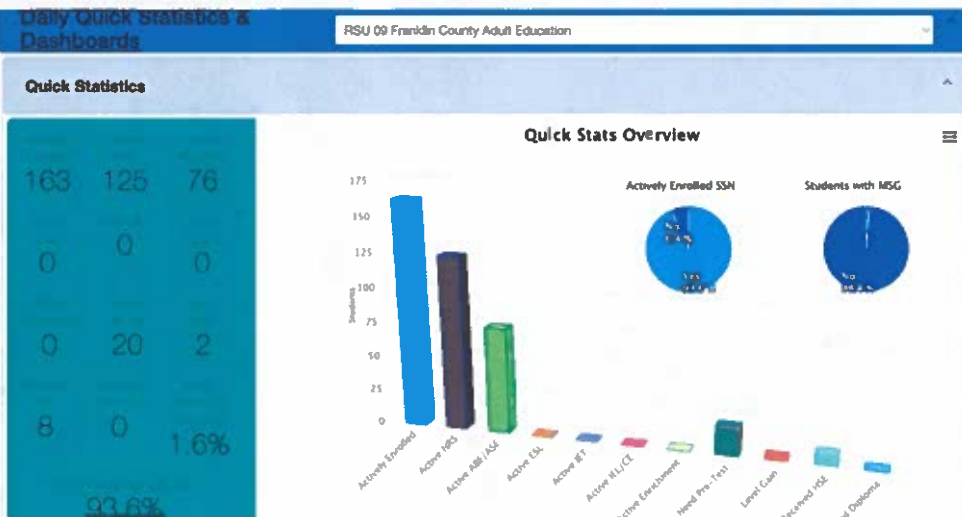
Daily Quick Statistics & Dashboards

RSU 09 Franklin County Adult Education

Quick Statistics

163 125 76

0 0 0

0 20 2

8 0 1.6%

93.6%

Quick Stats Overview

175
150
125
100
75
50
25
0

Students

Actively Enrolled
Active NRS
Active ABE/ASE
Active ESL
Active IET
Active IELCE
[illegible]ctive Enrollment
Need Pre-Test
Level Gain
Received HSE
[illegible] Diploma

Actively Enrolled SSN

Students with MSG